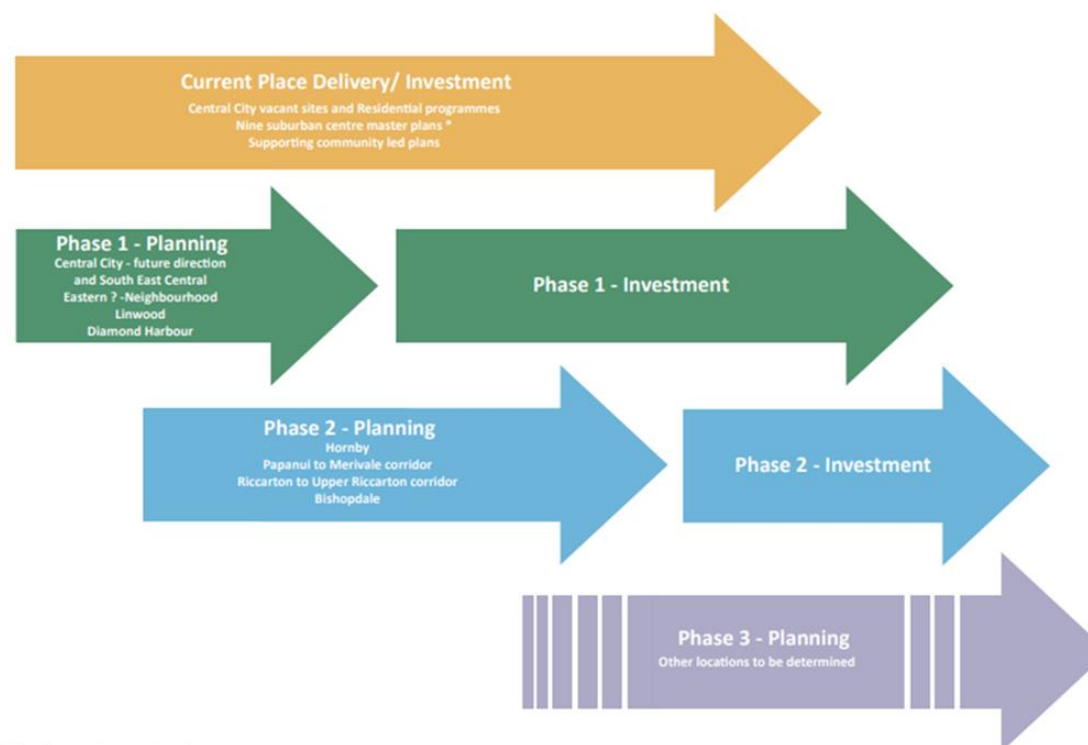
Current Place Delivery/ Investment
Central City vacant sites and Residential programmes
Nine suburban centre master plans *
Supporting community led plans

Phase 1 - Planning
Central City - future direction and South East Central
Eastern ? -Neighbourhood
Linwood
Diamond Harbour

Phase 1 - Investment

Phase 2 - Planning
Hornby
Papanui to Merivale corridor
Riccarton to Upper Riccarton corridor
Bishopdale

Phase 2 - Investment

Phase 3 - Planning
Other locations to be determined